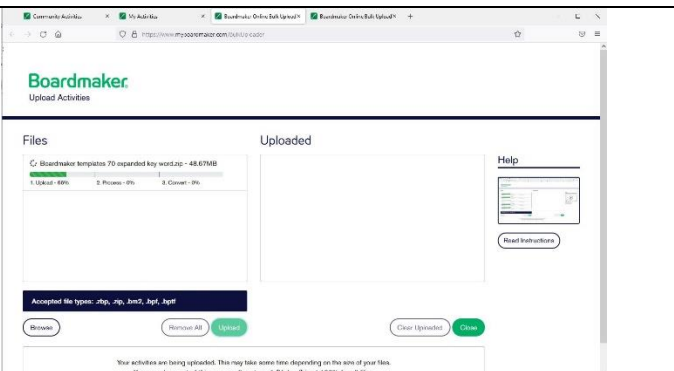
Community Activities | My Activities | Boardmaker Online Bulk Upload | Boardmaker Online Bulk Upload

https://www.myboardmaker.com/bulkUploader

Boardmaker
Upload Activities

Files

Boardmaker templates 70 expanded key word.zip - 48.67MB

1. Upload - 66%
2. Process - 0%
3. Convert - 0%

Accepted file types: .zbp, .zip, .bm2, .bpt, .bptl

Browse
Remove All
Upload

Uploaded

Clear Uploaded
Close

Help

Read Instructions

Your activities are being uploaded. This may take some time depending on the size of your files.
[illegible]